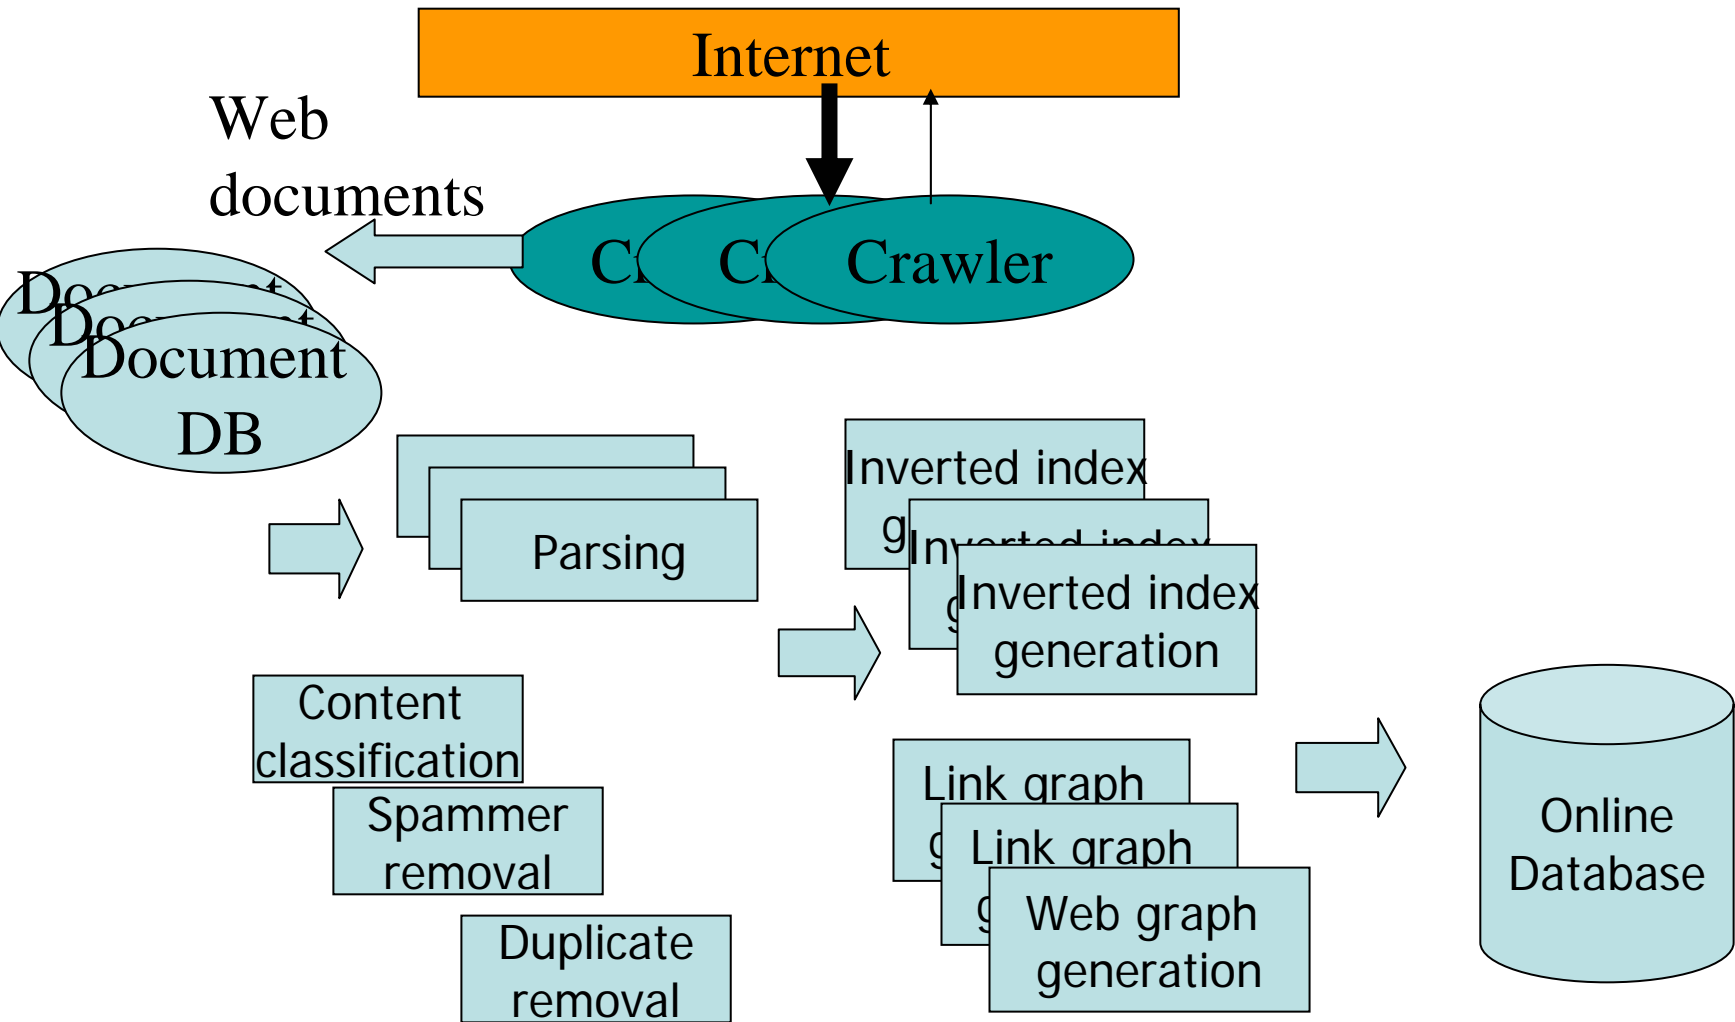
Internet

Web documents

Cr Cr Crawler

Document Document Document DB

Parsing

Inverted index g Inverted index g Inverted index generation

Content classification

Spammer removal

Duplicate removal

Link graph g Link graph g Web graph generation

Online Database